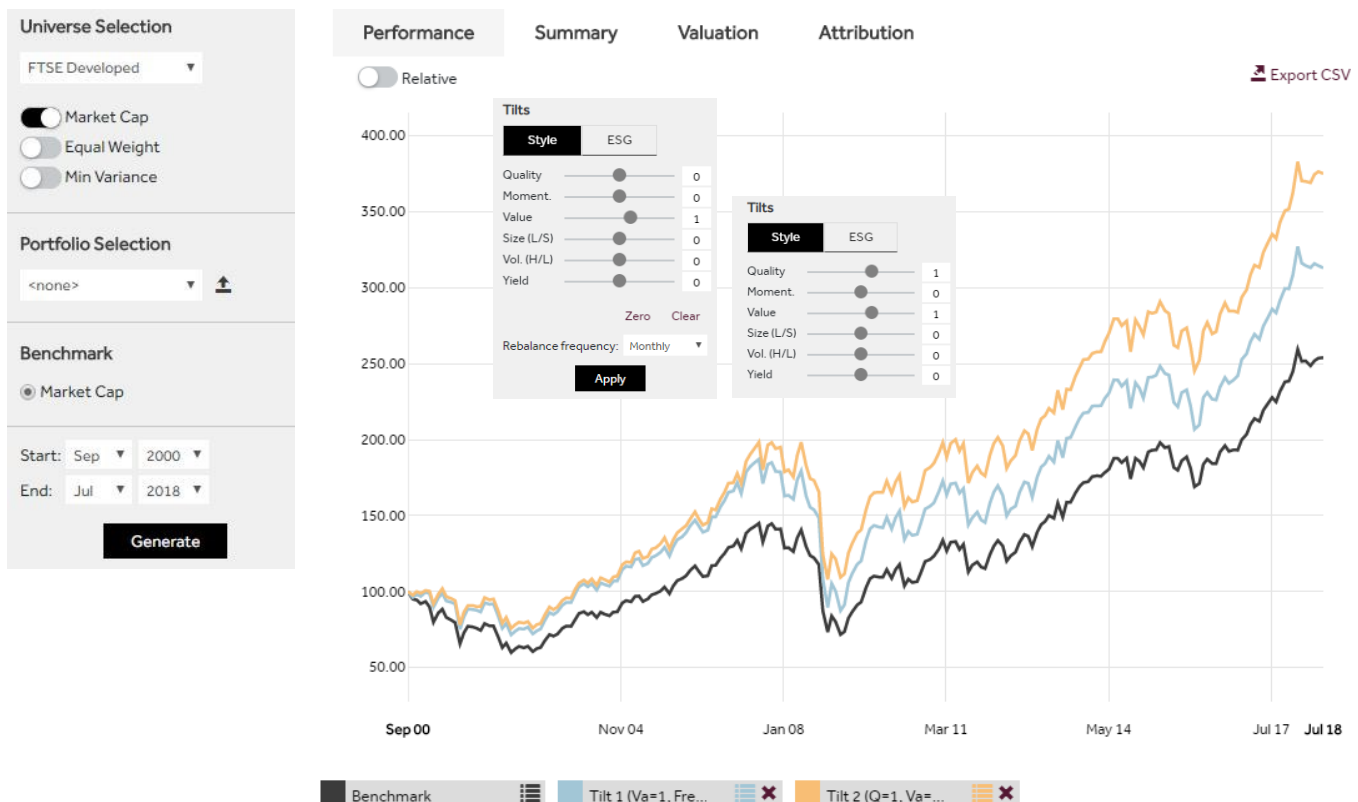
Universe Selection

FTSE Developed

Market Cap

Equal Weight

Min Variance

Portfolio Selection

<none>

Benchmark

Market Cap

Start: Sep 2000

End: Jul 2018

Generate

Performance | Summary | Valuation | Attribution

Relative

Export CSV

Tilts

Style | ESG

| | |
|---|---|
| Quality | 0 |
| Moment. | 0 |
| Value | 1 |
| Size (L/S) | 0 |
| Vol. (H/L) | 0 |
| Yield | 0 |

Zero Clear

Rebalance frequency: Monthly

Apply

Tilts

Style | ESG

| | |
|---|---|
| Quality | 1 |
| Moment. | 0 |
| Value | 1 |
| Size (L/S) | 0 |
| Vol. (H/L) | 0 |
| Yield | 0 |

400.00
350.00
300.00
250.00
200.00
150.00
100.00
50.00

Sep 00 Nov 04 Jan 08 Mar 11 May 14 Jul 17 Jul 18

Benchmark

Tilt 1 (Va=1, Fre...

Tilt 2 (Q=1, Va=...